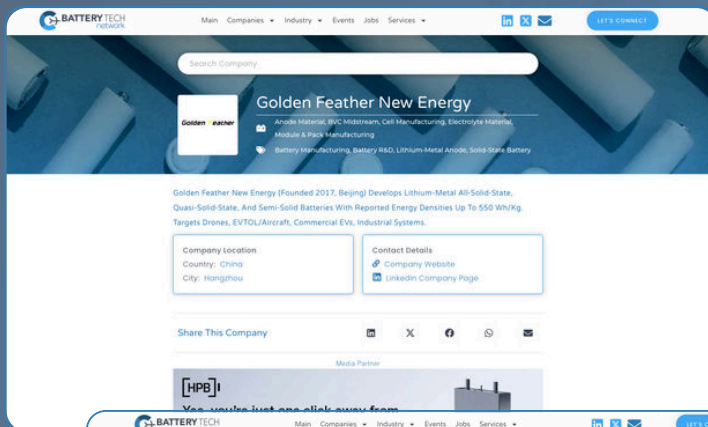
BATTERY TECH network

Main Companies ▾ Industry ▾ Events Jobs Services ▾

LET'S CONNECT

Search Company

Golden Feather

Golden Feather New Energy

Anode Material, BVC Midstream, Cell Manufacturing, Electrolyte Material, Module & Pack Manufacturing

Battery Manufacturing, Battery R&D, Lithium-Metal Anode, Solid-State Battery

Golden Feather New Energy (Founded 2017, Beijing) Develops Lithium-Metal All-Solid-State, Quasi-Solid-State, And Semi-Solid Batteries With Reported Energy Densities Up To 550 Wh/Kg. Targets Drones, EVTOL/Aircraft, Commercial EVs, Industrial Systems.

Company Location
Country: China
City: Hangzhou

Contact Details
Company Website
Linkedin Company Page

Share This Company

Media Partner

[HPB]

Yes, you're just one click away from

BATTERY TECH

Main Companies ▾ Industry ▾ Events Jobs Services ▾

LET'S CO